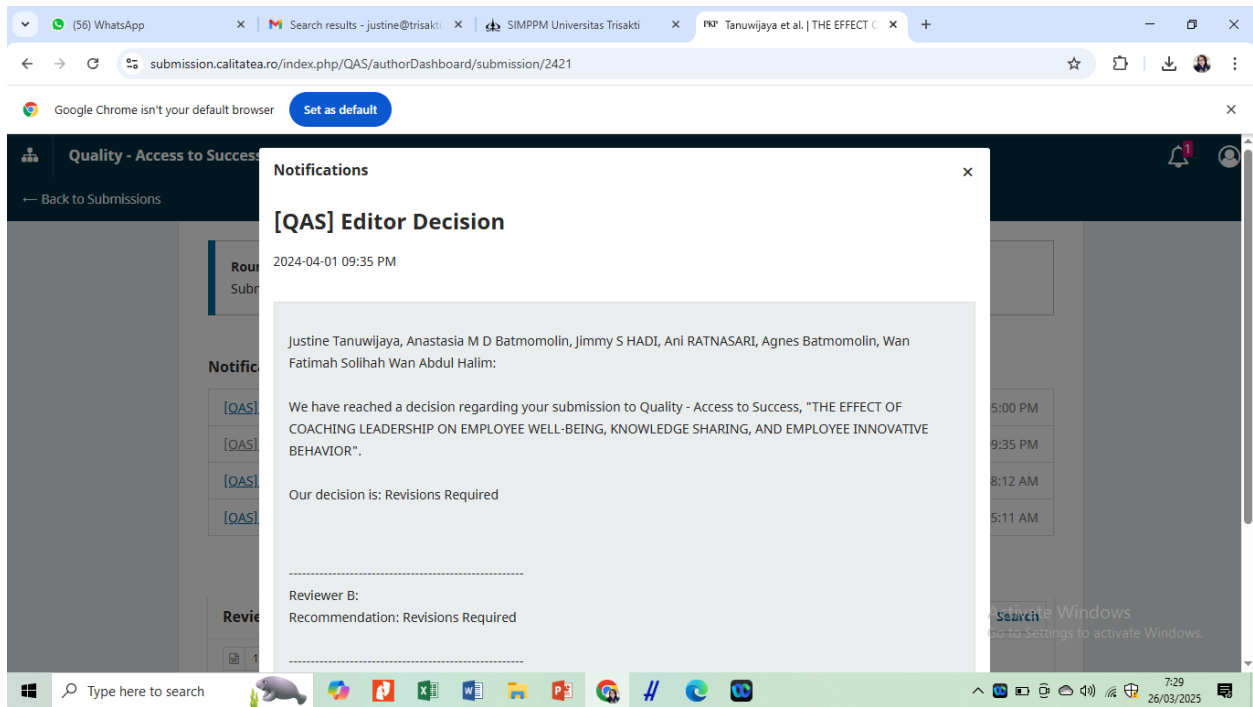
(56) WhatsApp ×
Search results - justine@trisakti ×
SIMPPM Universitas Trisakti ×
PKP Tanuwijaya et al. | THE EFFECT O ×
+

submission.calitatea.ro/index.php/QAS/authorDashboard/submission/2421

Google Chrome isn't your default browser
Set as default
×

Quality - Access to Success
← Back to Submissions
1

Rour
Subr

Notific
[QAS] 5:00 PM
[QAS] 9:35 PM
[QAS] 8:12 AM
[QAS] 5:11 AM

Revie
Search

Notifications
×

[QAS] Editor Decision

2024-04-01 09:35 PM

Justine Tanuwijaya, Anastasia M D Batmomolin, Jimmy S HADI, Ani RATNASARI, Agnes Batmomolin, Wan Fatimah Solihah Wan Abdul Halim:

We have reached a decision regarding your submission to Quality - Access to Success, "THE EFFECT OF COACHING LEADERSHIP ON EMPLOYEE WELL-BEING, KNOWLEDGE SHARING, AND EMPLOYEE INNOVATIVE BEHAVIOR".

Our decision is: Revisions Required

------------------------------------------------------
Reviewer B:
Recommendation: Revisions Required

------------------------------------------------------

Activate Windows
Go to Settings to activate Windows.

Type here to search
7:29
26/03/2025